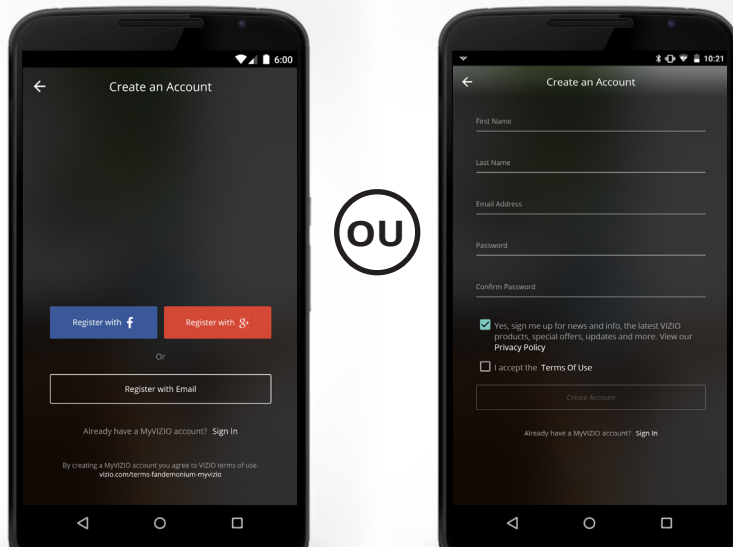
6:00

Create an Account

Register with f

Register with g+

Or

Register with Email

Already have a MyVIZIO account? Sign In

By creating a MyVIZIO account you agree to VIZIO terms of use. vizio.com/terms-fandemonium-myvizio

OU

10:21

Create an Account

First Name

Last Name

Email Address

Password

Confirm Password

Yes, sign me up for news and info, the latest VIZIO products, special offers, updates and more. View our Privacy Policy

I accept the Terms Of Use

Create Account

Already have a MyVIZIO account? Sign In